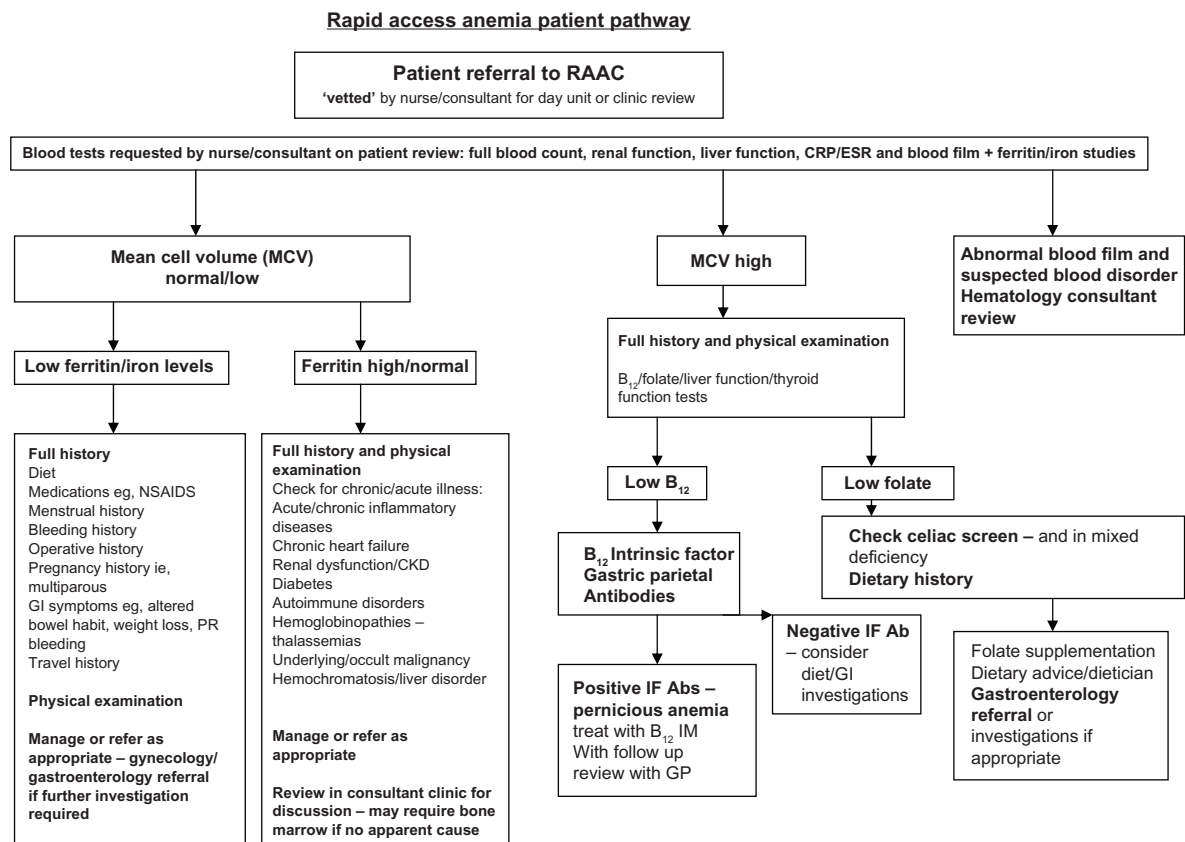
Rapid access anemia patient pathway

Patient referral to RAAC
'vetted' by nurse/consultant for day unit or clinic review

Blood tests requested by nurse/consultant on patient review: full blood count, renal function, liver function, CRP/ESR and blood film + ferritin/iron studies

Mean cell volume (MCV) normal/low

Low ferritin/iron levels

Full history
Diet
Medications eg, NSAIDS
Menstrual history
Bleeding history
Operative history
Pregnancy history ie, multiparous
GI symptoms eg, altered bowel habit, weight loss, PR bleeding
Travel history

Physical examination

Manage or refer as appropriate – gynecology/ gastroenterology referral if further investigation required

Ferritin high/normal

Full history and physical examination
Check for chronic/acute illness:
Acute/chronic inflammatory diseases
Chronic heart failure
Renal dysfunction/CKD
Diabetes
Autoimmune disorders
Hemoglobinopathies – thalassemias
Underlying/occult malignancy
Hemochromatosis/liver disorder

Manage or refer as appropriate

Review in consultant clinic for discussion – may require bone marrow if no apparent cause

MCV high

Full history and physical examination

$B_{12}$/folate/liver function/thyroid function tests

Low $B_{12}$

$B_{12}$ Intrinsic factor Gastric parietal Antibodies

Positive IF Abs – pernicious anemia treat with $B_{12}$ IM With follow up review with GP

Negative IF Ab – consider diet/GI investigations

Low folate

Check celiac screen – and in mixed deficiency
Dietary history

Folate supplementation
Dietary advice/dietician
Gastroenterology referral or investigations if appropriate

Abnormal blood film and suspected blood disorder Hematology consultant review